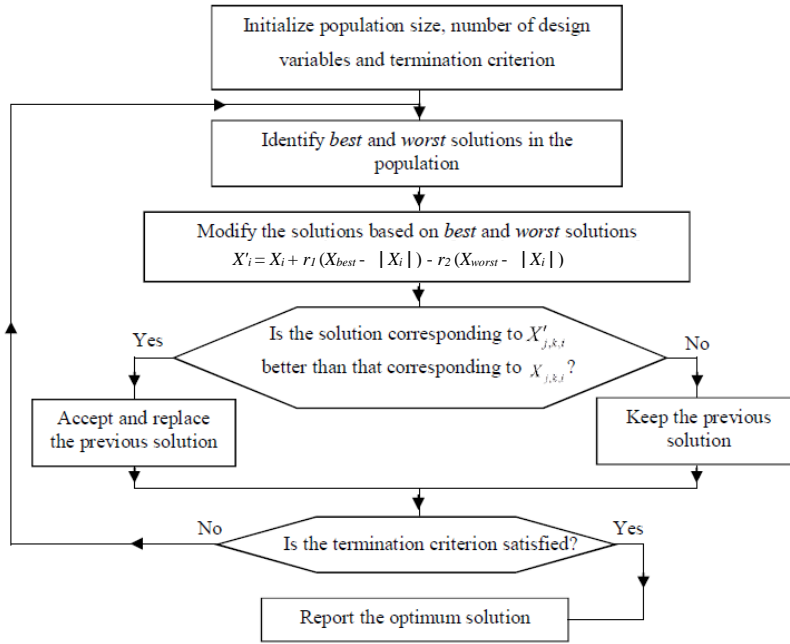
Initialize population size, number of design variables and termination criterion

Identify *best* and *worst* solutions in the population

Modify the solutions based on *best* and *worst* solutions

$X'_i = X_i + r_1 (X_{best} - |X_i|) - r_2 (X_{worst} - |X_i|)$

Yes

Is the solution corresponding to $X'_{j,k,i}$ better than that corresponding to $X_{j,k,i}$?

No

Accept and replace the previous solution

Keep the previous solution

No

Is the termination criterion satisfied?

Yes

Report the optimum solution